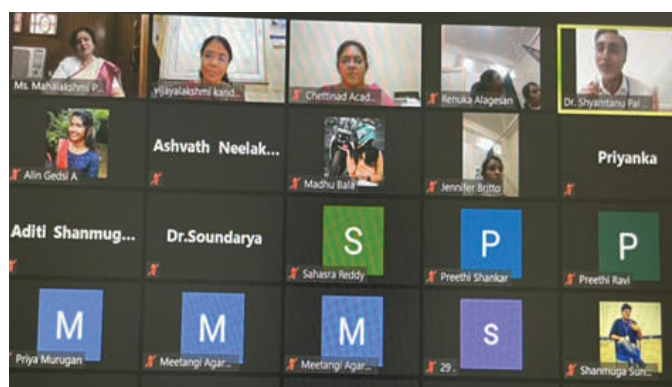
Ms. Mahalakshmi P...

Vijayalakshmi kand...

Chettinad Acad...

Renuka Alagesan

Dr. Shyamtanu Pal

Alin Gedsi A

Ashvath Neelak...

Madhu Bala

Jennifer Britto

Priyanka

Aditi Shanmug...

Dr.Soundarya

S

Sahasra Reddy

P

Preethi Shankar

P

Preethi Ravi

M

Priya Murugan

M

Meetangi Agar...

M

Meetangi Agar...

S

29...

Shanmuga Sun...